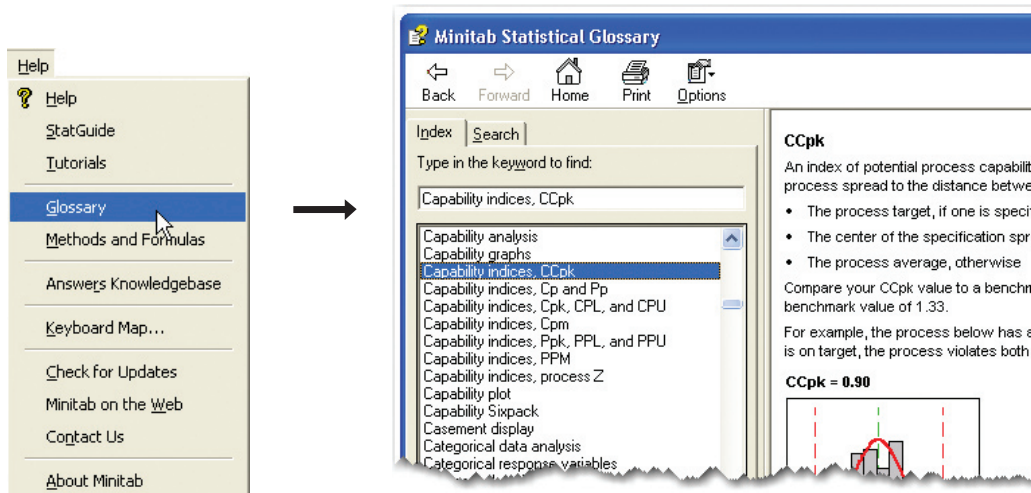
Help

Help
StatGuide
Tutorials
Glossary
Methods and Formulas
Answers Knowledgebase
Keyboard Map...
Check for Updates
Minitab on the Web
Contact Us
About Minitab

Minitab Statistical Glossary

Back Forward Home Print Options

Index Search

Type in the keyword to find:

Capability indices, CCpk

Capability analysis
Capability graphs
Capability indices, CCpk
Capability indices, Cp and Pp
Capability indices, Cpk, CPL, and CPU
Capability indices, Cpm
Capability indices, Ppk, PPL, and PPU
Capability indices, PPM
Capability indices, process Z
Capability plot
Capability Sixpack
Casement display
Categorical data analysis
Categorical response variables

CCpk

An index of potential process capabilit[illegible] process spread to the distance betwe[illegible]

• The process target, if one is speci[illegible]
• The center of the specification spr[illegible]
• The process average, otherwise

Compare your CCpk value to a benchm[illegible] benchmark value of 1.33.

For example, the process below has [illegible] is on target, the process violates both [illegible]

CCpk = 0.90